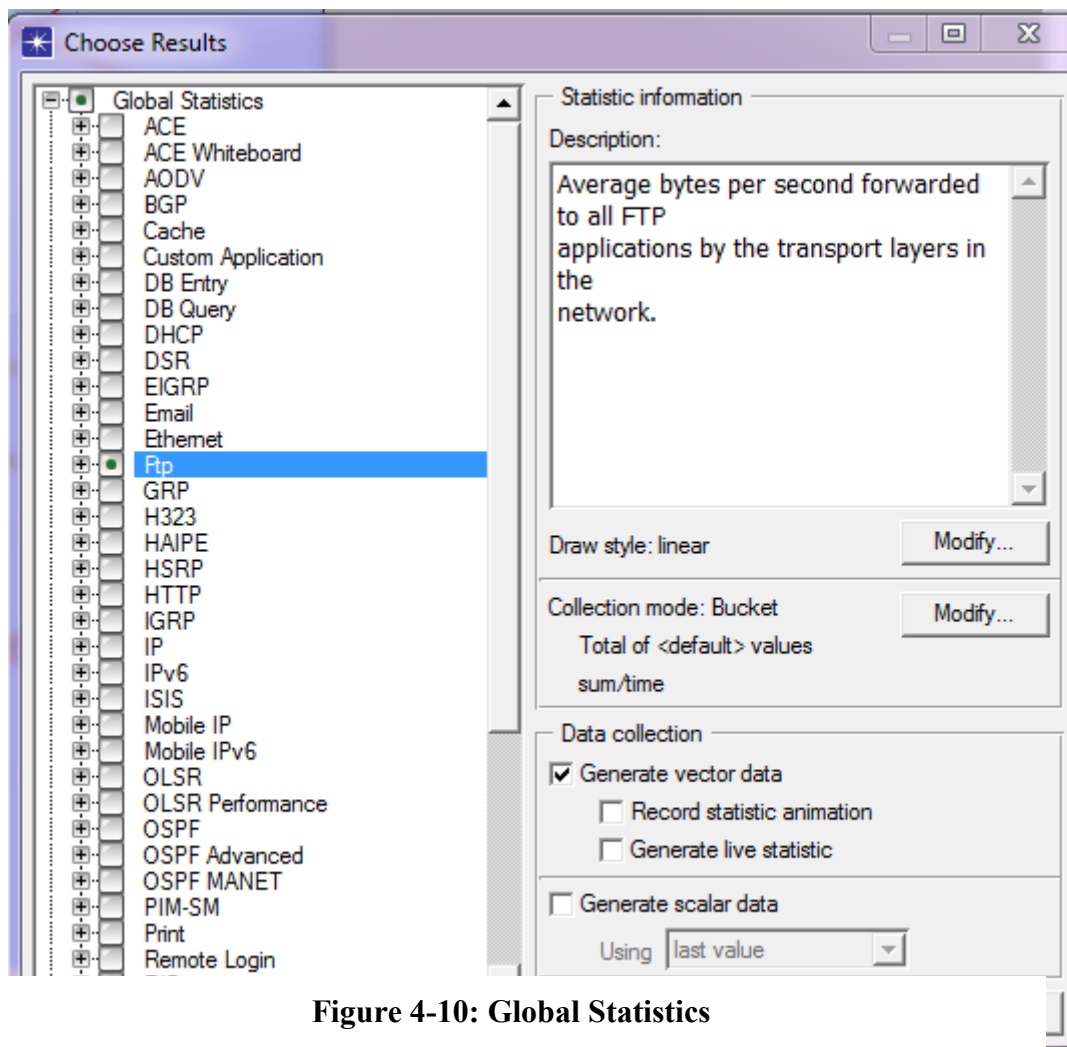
Choose Results

Global Statistics
ACE
ACE Whiteboard
AODV
BGP
Cache
Custom Application
DB Entry
DB Query
DHCP
DSR
EIGRP
Email
Ethernet
Ftp
GRP
H323
HAIPE
HSRP
HTTP
IGRP
IP
IPv6
ISIS
Mobile IP
Mobile IPv6
OLSR
OLSR Performance
OSPF
OSPF Advanced
OSPF MANET
PIM-SM
Print
Remote Login

Statistic information
Description:
Average bytes per second forwarded to all FTP applications by the transport layers in the network.

Draw style: linear
Modify...

Collection mode: Bucket
Total of <default> values
sum/time
Modify...

Data collection
Generate vector data
Record statistic animation
Generate live statistic

Generate scalar data
Using last value

Figure 4-10: Global Statistics